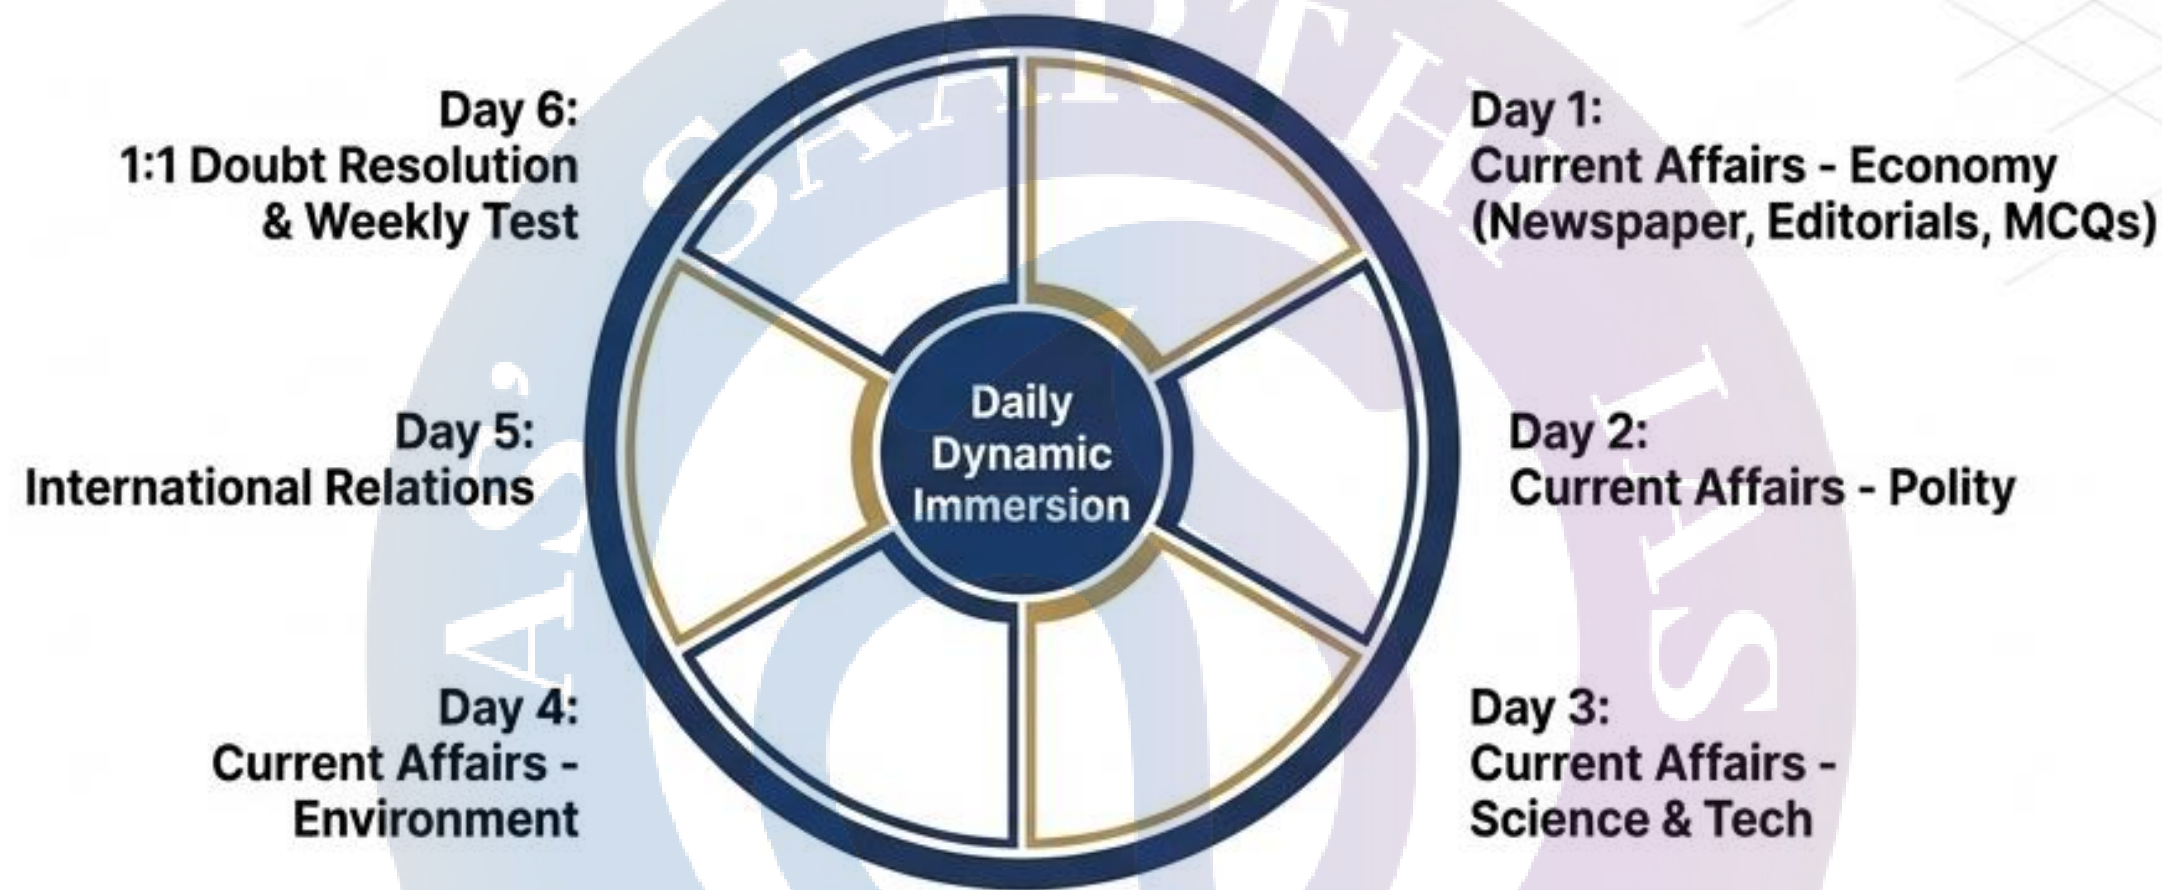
Day 6:
1:1 Doubt Resolution & Weekly Test

Day 1:
Current Affairs - Economy (Newspaper, Editorials, MCQs)

Daily Dynamic Immersion

Day 5:
International Relations

Day 2:
Current Affairs - Polity

Day 4:
Current Affairs - Environment

Day 3:
Current Affairs - Science & Tech